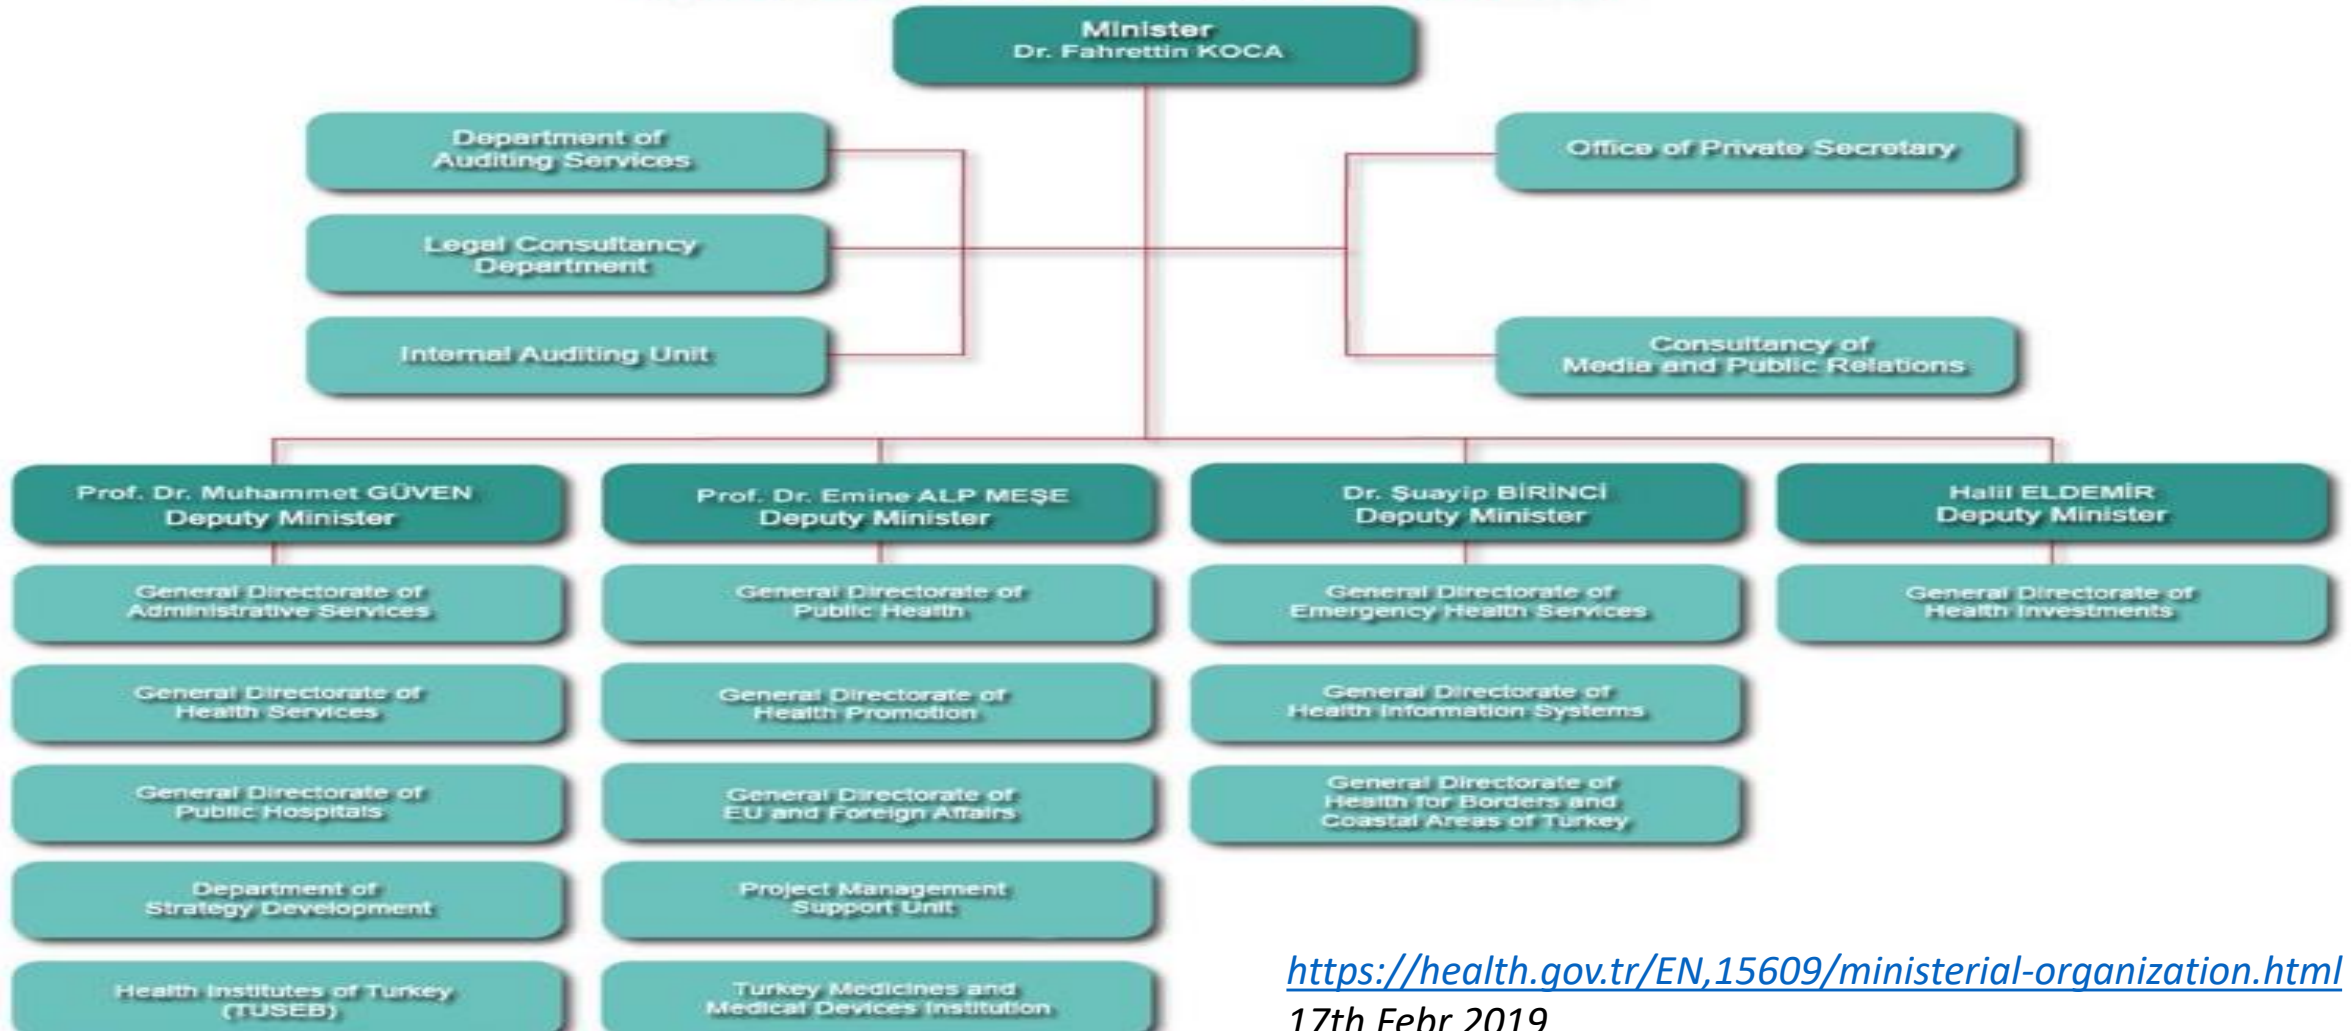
Minister
Dr. Fahrettin KOCA

Department of Auditing Services

Legal Consultancy Department

Internal Auditing Unit

Office of Private Secretary

Consultancy of Media and Public Relations

Prof. Dr. Muhammet GÜVEN
Deputy Minister

General Directorate of Administrative Services

General Directorate of Health Services

General Directorate of Public Hospitals

Department of Strategy Development

Health Institutes of Turkey (TUSEB)

Prof. Dr. Emine ALP MEŞE
Deputy Minister

General Directorate of Public Health

General Directorate of Health Promotion

General Directorate of EU and Foreign Affairs

Project Management Support Unit

Turkey Medicines and Medical Devices Institution

Dr. Şuayip BİRİNCİ
Deputy Minister

General Directorate of Emergency Health Services

General Directorate of Health Information Systems

General Directorate of Health for Borders and Coastal Areas of Turkey

Halil ELDEMİR
Deputy Minister

General Directorate of Health Investments

https://health.gov.tr/EN,15609/ministerial-organization.html
17th Febr 2019